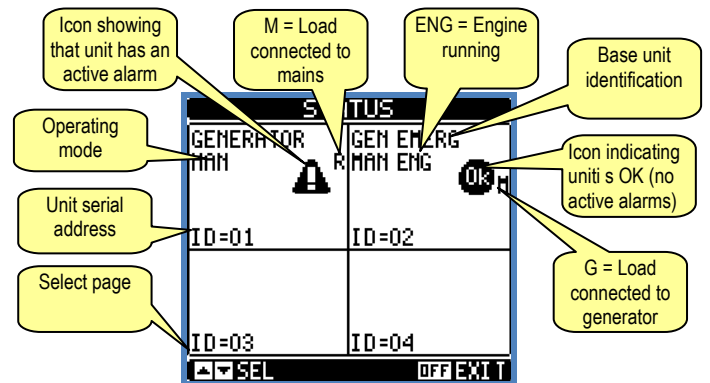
Icon showing that unit has an active alarm

M = Load connected to mains

ENG = Engine running

Base unit identification

S TUS

Operating mode

GENERATOR MAN

R

GEN EMERG MAN ENG

Icon indicating unit s OK (no active alarms)

Ok

Unit serial address

ID=01

ID=02

G = Load connected to generator

Select page

ID=03

ID=04

SEL

OFF EXIT